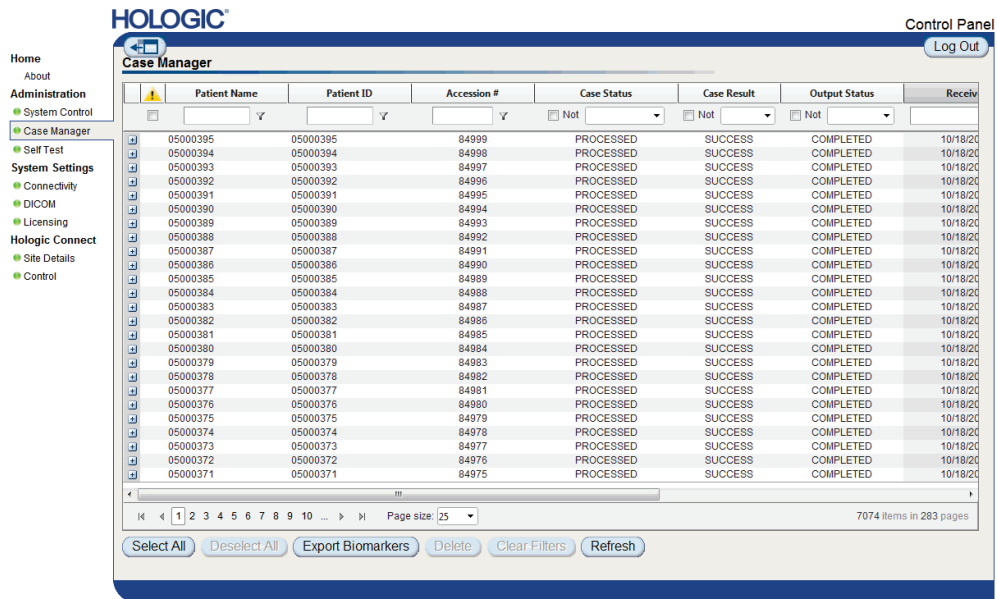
HOLOGIC®

Control Panel

Log Out

Case Manager

Home
About
Administration
System Control
Case Manager
Self Test
System Settings
Connectivity
DICOM
Licensing
Hologic Connect
Site Details
Control

| | Patient Name | Patient ID | Accession # | Case Status | Case Result | Output Status | Receiv |
|---|---|---|---|---|---|---|---|
| | | | | Not | Not | Not | |
| + | 05000395 | 05000395 | 84999 | PROCESSED | SUCCESS | COMPLETED | 10/18/20 |
| + | 05000394 | 05000394 | 84998 | PROCESSED | SUCCESS | COMPLETED | 10/18/20 |
| + | 05000393 | 05000393 | 84997 | PROCESSED | SUCCESS | COMPLETED | 10/18/20 |
| + | 05000392 | 05000392 | 84996 | PROCESSED | SUCCESS | COMPLETED | 10/18/20 |
| + | 05000391 | 05000391 | 84995 | PROCESSED | SUCCESS | COMPLETED | 10/18/20 |
| + | 05000390 | 05000390 | 84994 | PROCESSED | SUCCESS | COMPLETED | 10/18/20 |
| + | 05000389 | 05000389 | 84993 | PROCESSED | SUCCESS | COMPLETED | 10/18/20 |
| + | 05000388 | 05000388 | 84992 | PROCESSED | SUCCESS | COMPLETED | 10/18/20 |
| + | 05000387 | 05000387 | 84991 | PROCESSED | SUCCESS | COMPLETED | 10/18/20 |
| + | 05000386 | 05000386 | 84990 | PROCESSED | SUCCESS | COMPLETED | 10/18/20 |
| + | 05000385 | 05000385 | 84989 | PROCESSED | SUCCESS | COMPLETED | 10/18/20 |
| + | 05000384 | 05000384 | 84988 | PROCESSED | SUCCESS | COMPLETED | 10/18/20 |
| + | 05000383 | 05000383 | 84987 | PROCESSED | SUCCESS | COMPLETED | 10/18/20 |
| + | 05000382 | 05000382 | 84986 | PROCESSED | SUCCESS | COMPLETED | 10/18/20 |
| + | 05000381 | 05000381 | 84985 | PROCESSED | SUCCESS | COMPLETED | 10/18/20 |
| + | 05000380 | 05000380 | 84984 | PROCESSED | SUCCESS | COMPLETED | 10/18/20 |
| + | 05000379 | 05000379 | 84983 | PROCESSED | SUCCESS | COMPLETED | 10/18/20 |
| + | 05000378 | 05000378 | 84982 | PROCESSED | SUCCESS | COMPLETED | 10/18/20 |
| + | 05000377 | 05000377 | 84981 | PROCESSED | SUCCESS | COMPLETED | 10/18/20 |
| + | 05000376 | 05000376 | 84980 | PROCESSED | SUCCESS | COMPLETED | 10/18/20 |
| + | 05000375 | 05000375 | 84979 | PROCESSED | SUCCESS | COMPLETED | 10/18/20 |
| + | 05000374 | 05000374 | 84978 | PROCESSED | SUCCESS | COMPLETED | 10/18/20 |
| + | 05000373 | 05000373 | 84977 | PROCESSED | SUCCESS | COMPLETED | 10/18/20 |
| + | 05000372 | 05000372 | 84976 | PROCESSED | SUCCESS | COMPLETED | 10/18/20 |
| + | 05000371 | 05000371 | 84975 | PROCESSED | SUCCESS | COMPLETED | 10/18/20 |

1 2 3 4 5 6 7 8 9 10 ... Page size: 25 7074 items in 283 pages

Select All Deselect All Export Biomarkers Delete Clear Filters Refresh